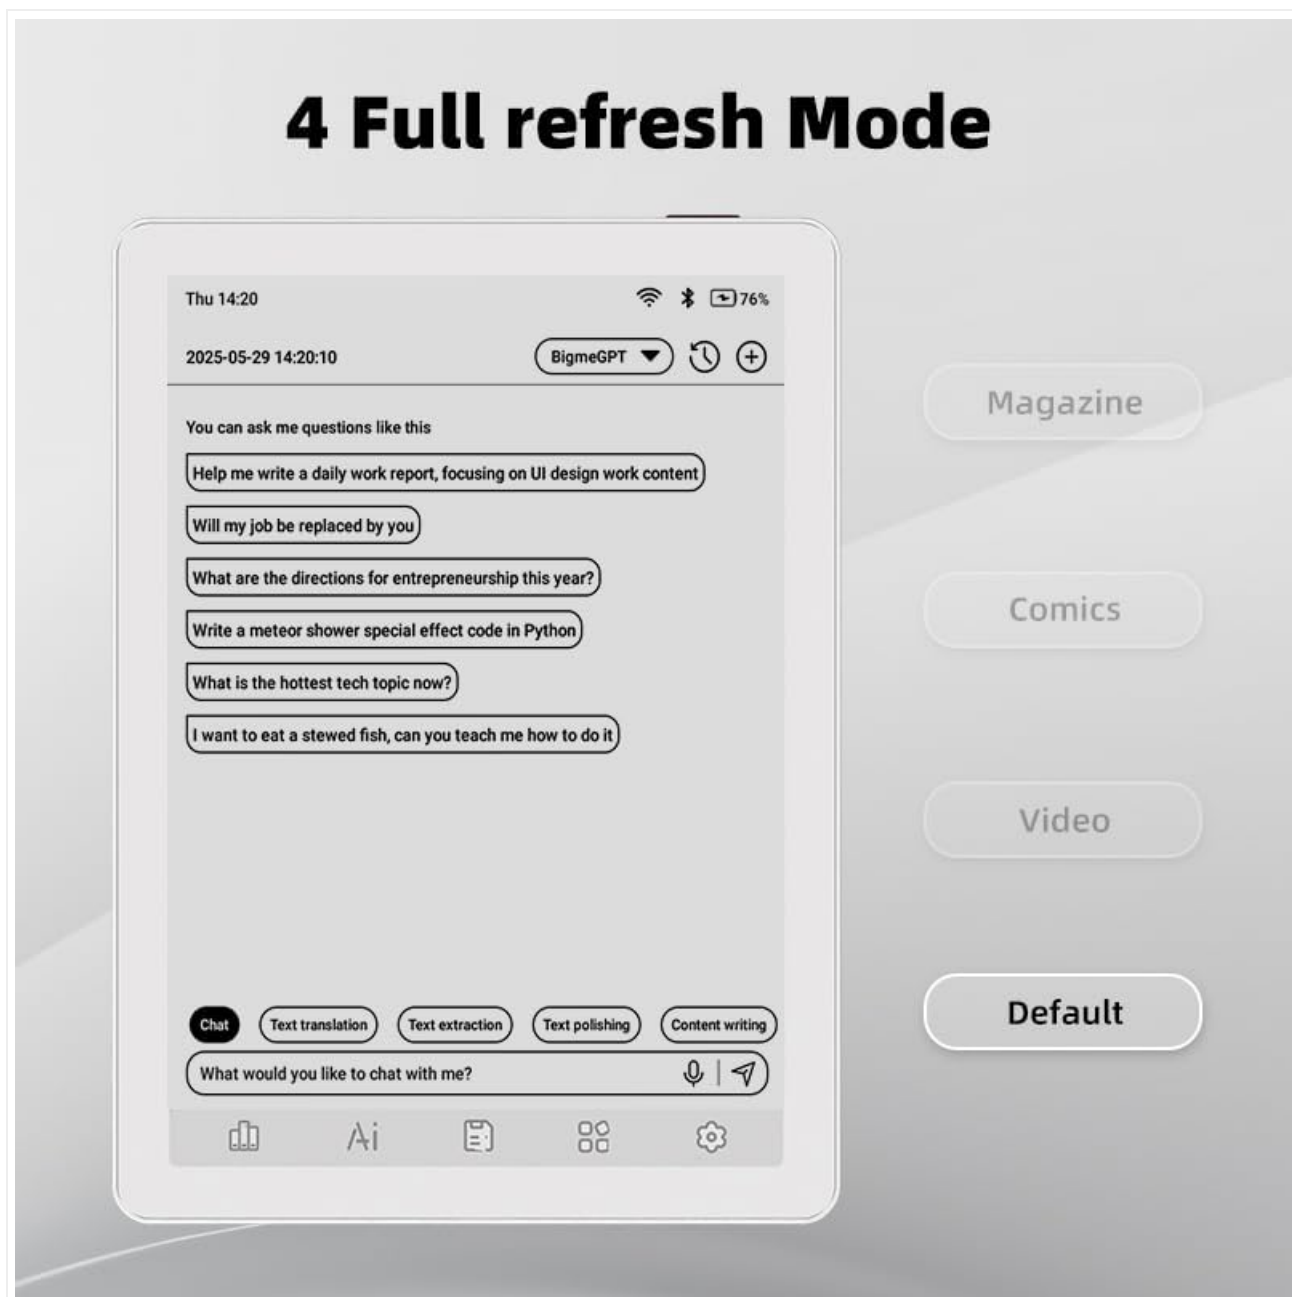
4 Full refresh Mode

Thu 14:20

76%

2025-05-29 14:20:10

BigmeGPT

You can ask me questions like this

Help me write a daily work report, focusing on UI design work content

Will my job be replaced by you

What are the directions for entrepreneurship this year?

Write a meteor shower special effect code in Python

What is the hottest tech topic now?

I want to eat a stewed fish, can you teach me how to do it

Chat

Text translation

Text extraction

Text polishing

Content writing

What would you like to chat with me?

Ai

Magazine

Comics

Video

Default